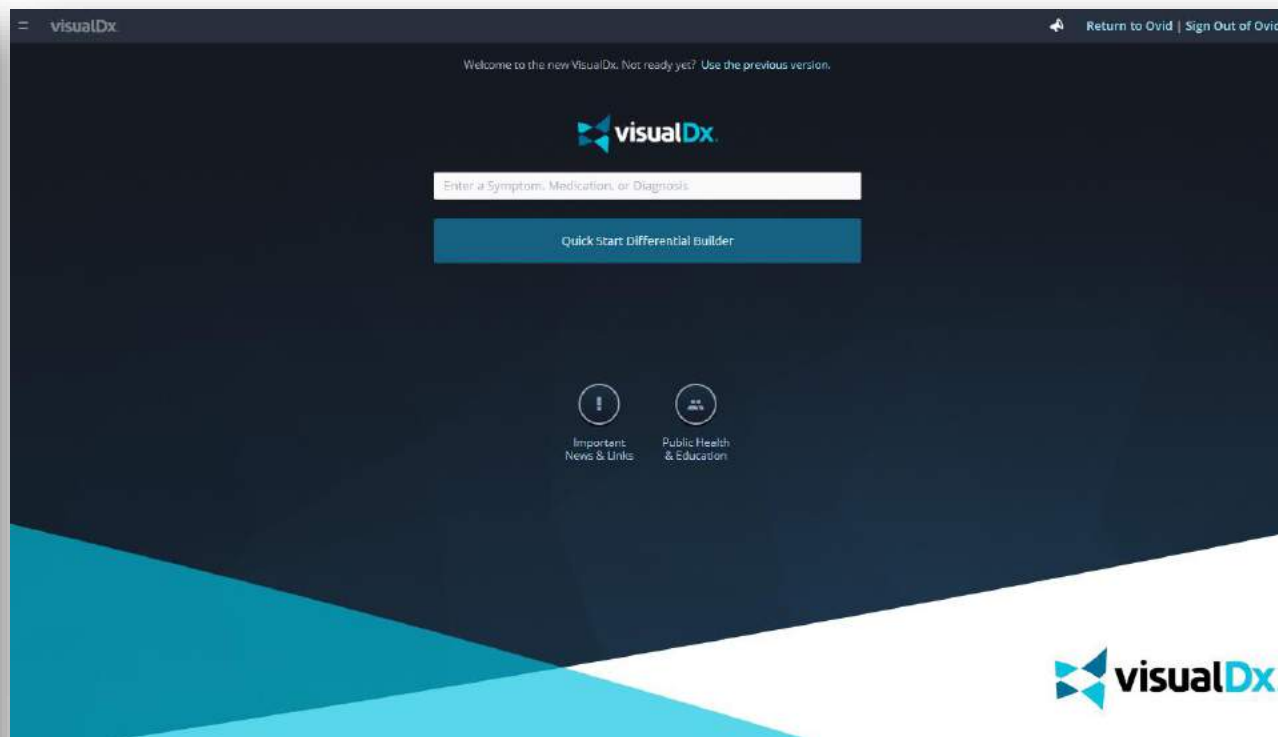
visualDx

Return to Ovid | Sign Out of Ovid

Welcome to the new VisualDx. Not ready yet? Use the previous version.

visualDx

Enter a Symptom, Medication, or Diagnosis

Quick Start Differential Builder

Important News & Links

Public Health & Education

visualDx